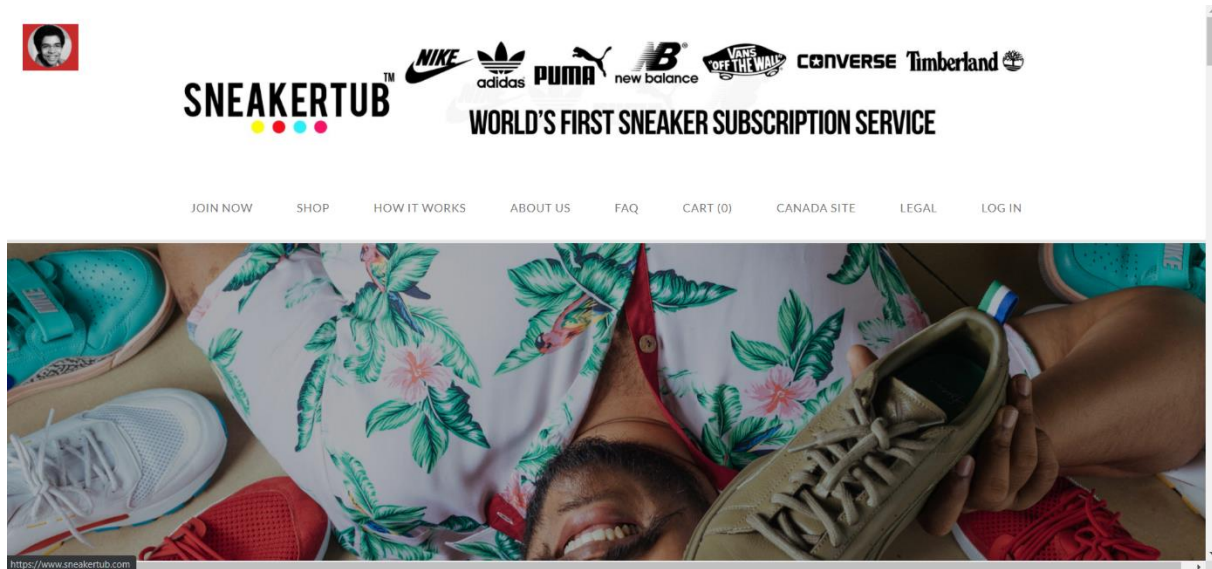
SNEAKERTUB™

NIKE adidas PUMA new balance VANS "OFF THE WALL" CONVERSE Timberland

WORLD'S FIRST SNEAKER SUBSCRIPTION SERVICE

JOIN NOW SHOP HOW IT WORKS ABOUT US FAQ CART (0) CANADA SITE LEGAL LOG IN

https://www.sneakertub.com